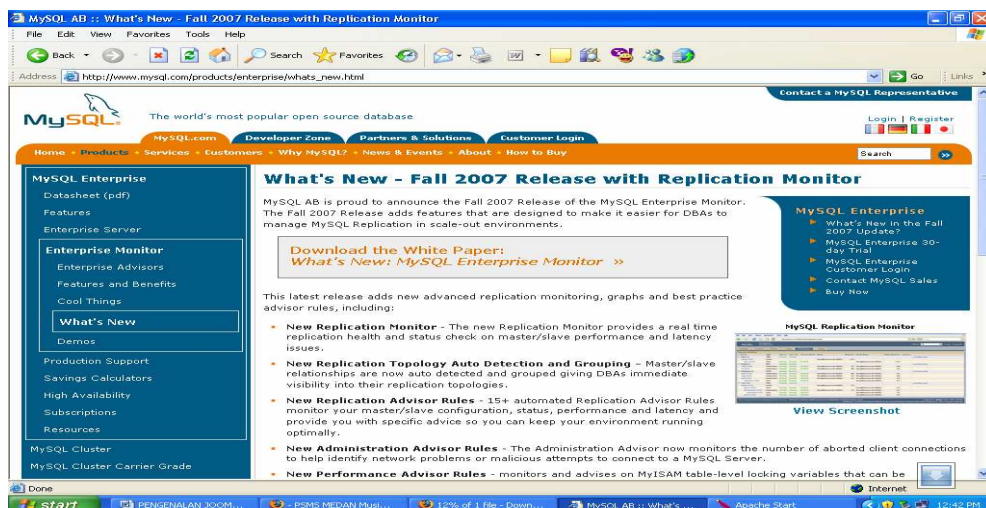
MySQL AB :: What's New - Fall 2007 Release with Replication Monitor

File Edit View Favorites Tools Help

Back Search Favorites

Address http://www.mysql.com/products/enterprise/whats_new.html Go Links

Contact a MySQL Representative

MySQL

The world's most popular open source database

MySQL.com Developer Zone Partners & Solutions Customer Login

Login | Register

Home • Products • Services • Customers • Why MySQL? • News & Events • About • How to Buy

Search

MySQL Enterprise
Datasheet (pdf)
Features
Enterprise Server
Enterprise Monitor
Enterprise Advisors
Features and Benefits
Cool Things
What's New
Demos
Production Support
Savings Calculators
High Availability
Subscriptions
Resources
MySQL Cluster
MySQL Cluster Carrier Grade

What's New - Fall 2007 Release with Replication Monitor

MySQL AB is proud to announce the Fall 2007 Release of the MySQL Enterprise Monitor. The Fall 2007 Release adds features that are designed to make it easier for DBAs to manage MySQL Replication in scale-out environments.

Download the White Paper:
What's New: MySQL Enterprise Monitor »

This latest release adds new advanced replication monitoring, graphs and best practice advisor rules, including:

• New Replication Monitor - The new Replication Monitor provides a real time replication health and status check on master/slave performance and latency issues.

• New Replication Topology Auto Detection and Grouping – Master/slave relationships are now auto detected and grouped giving DBAs immediate visibility into their replication topologies.

• New Replication Advisor Rules - 15+ automated Replication Advisor Rules monitor your master/slave configuration, status, performance and latency and provide you with specific advice so you can keep your environment running optimally.

• New Administration Advisor Rules - The Administration Advisor now monitors the number of aborted client connections to help identify network problems or malicious attempts to connect to a MySQL Server.

• New Performance Advisor Rules - monitors and advises on MyISAM table-level locking variables that can be

MySQL Enterprise
What's New in the Fall 2007 Update?
MySQL Enterprise 30-day Trial
MySQL Enterprise Customer Login
Contact MySQL Sales
Buy Now

MySQL Replication Monitor

View Screenshot

Done Internet

start PENGENALAN JOOM... PSMS MEDAN Musi... 12% of 1 file - Down... MySQL AB :: What's ... Apache Start 12:42 PM